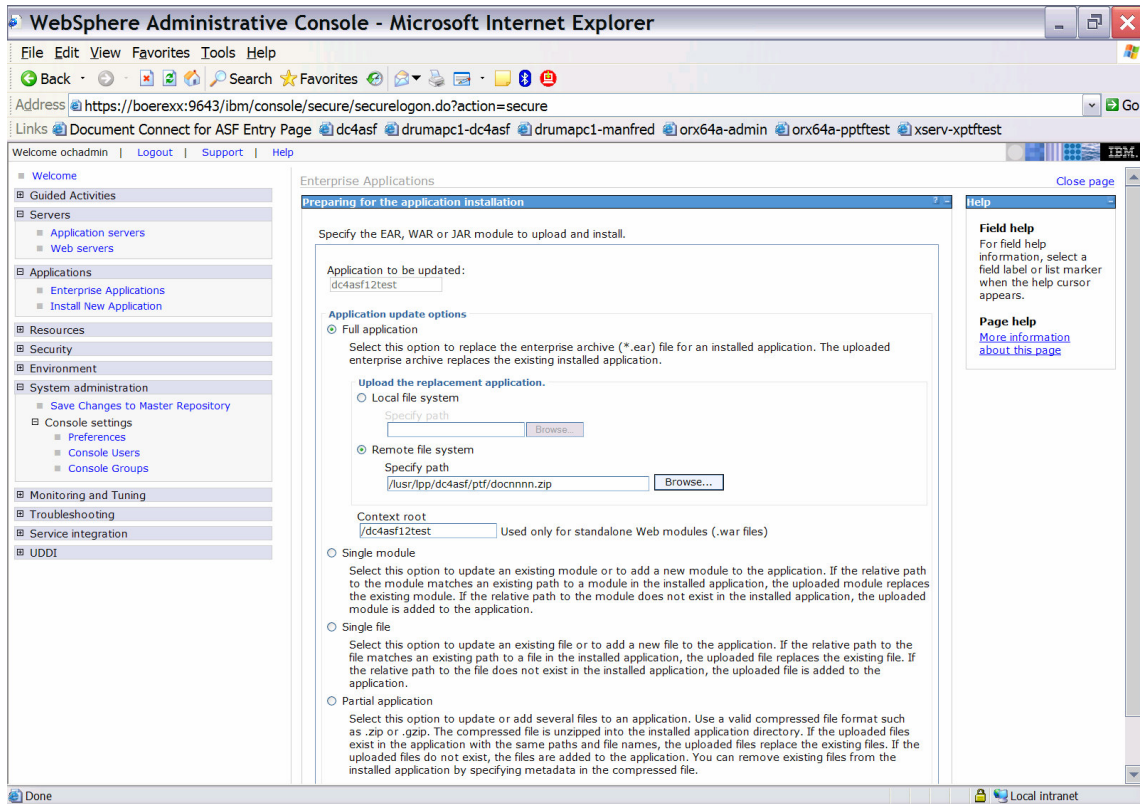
WebSphere Administrative Console - Microsoft Internet Explorer

File Edit View Favorites Tools Help

Back Search Favorites

Address https://boerexx:9643/ibm/console/secure/securelogon.do?action=secure Go

Links Document Connect for ASF Entry Page dc4asf drumapc1-dc4asf drumapc1-manfred orx64a-admin orx64a-pptftest xserv-xptftest

Welcome ochadmin | Logout | Support | Help

IBM.

Welcome
Guided Activities
Servers
Application servers
Web servers
Applications
Enterprise Applications
Install New Application
Resources
Security
Environment
System administration
Save Changes to Master Repository
Console settings
Preferences
Console Users
Console Groups
Monitoring and Tuning
Troubleshooting
Service integration
UDDI

Enterprise Applications

Close page

Preparing for the application installation

Specify the EAR, WAR or JAR module to upload and install.

Application to be updated:
dc4asf12test

Application update options

Full application

Select this option to replace the enterprise archive (*.ear) file for an installed application. The uploaded enterprise archive replaces the existing installed application.

Upload the replacement application.

Local file system

Specify path

Browse...

Remote file system

Specify path

/lusr/lpp/dc4asf/ptf/docnnnn.zip

Browse...

Context root

/dc4asf12test

Used only for standalone Web modules (.war files)

Single module

Select this option to update an existing module or to add a new module to the application. If the relative path to the module matches an existing path to a module in the installed application, the uploaded module replaces the existing module. If the relative path to the module does not exist in the installed application, the uploaded module is added to the application.

Single file

Select this option to update an existing file or to add a new file to the application. If the relative path to the file matches an existing path to a file in the installed application, the uploaded file replaces the existing file. If the relative path to the file does not exist in the installed application, the uploaded file is added to the application.

Partial application

Select this option to update or add several files to an application. Use a valid compressed file format such as .zip or .gzip. The compressed file is unzipped into the installed application directory. If the uploaded files exist in the application with the same paths and file names, the uploaded files replace the existing files. If the uploaded files do not exist, the files are added to the application. You can remove existing files from the installed application by specifying metadata in the compressed file.

Help

Field help

For field help information, select a field label or list marker when the help cursor appears.

Page help

More information about this page

Done

Local intranet